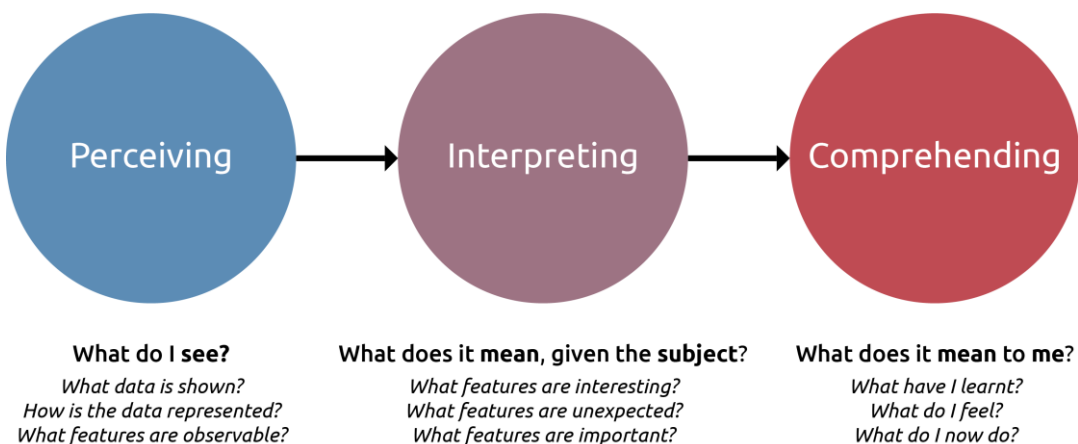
Perceiving

Interpreting

Comprehending

What do I see?
What data is shown?
How is the data represented?
What features are observable?

What does it mean, given the subject?
What features are interesting?
What features are unexpected?
What features are important?

What does it mean to me?
What have I learnt?
What do I feel?
What do I now do?